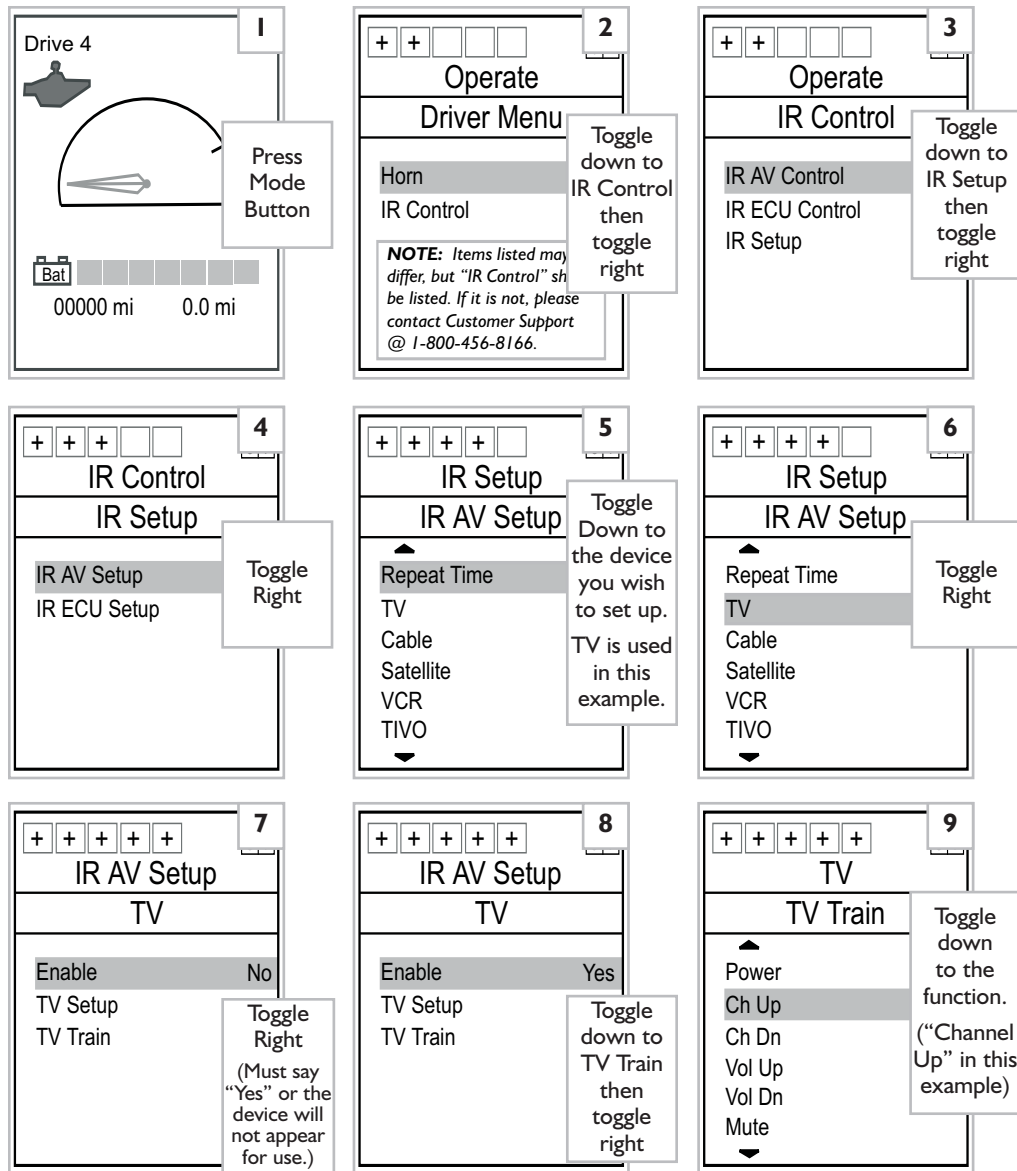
1

Drive 4

Press Mode Button

Bat

00000 mi 0.0 mi

2

+ +

Operate

Driver Menu

Toggle down to IR Control then toggle right

Horn

IR Control

*NOTE: Items listed may differ, but "IR Control" sh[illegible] be listed. If it is not, please contact Customer Support @ 1-800-456-8166.*

3

+ +

Operate

IR Control

Toggle down to IR Setup then toggle right

IR AV Control

IR ECU Control

IR Setup

4

+ + +

IR Control

IR Setup

Toggle Right

IR AV Setup

IR ECU Setup

5

+ + + +

IR Setup

IR AV Setup

Toggle Down to the device you wish to set up.

TV is used in this example.

Repeat Time

TV

Cable

Satellite

VCR

TIVO

6

+ + + +

IR Setup

IR AV Setup

Toggle Right

Repeat Time

TV

Cable

Satellite

VCR

TIVO

7

+ + + + +

IR AV Setup

TV

Enable No

TV Setup

TV Train

Toggle Right

(Must say "Yes" or the device will not appear for use.)

8

+ + + + +

IR AV Setup

TV

Enable Yes

TV Setup

TV Train

Toggle down to TV Train then toggle right

9

+ + + + +

TV

TV Train

Toggle down to the function.

("Channel Up" in this example)

Power

Ch Up

Ch Dn

Vol Up

Vol Dn

Mute